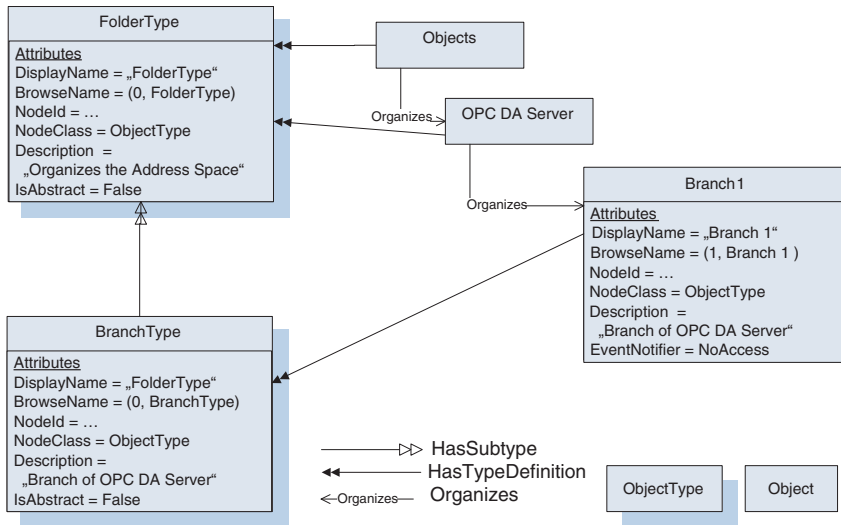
FolderType

Attributes
DisplayName = „FolderType“
BrowseName = (0, FolderType)
NodeId = …
NodeClass = ObjectType
Description = „Organizes the Address Space“
IsAbstract = False

Objects

Organizes

OPC DA Server

Organizes

Branch1

Attributes
DisplayName = „Branch 1“
BrowseName = (1, Branch 1 )
NodeId = …
NodeClass = ObjectType
Description = „Branch of OPC DA Server“
EventNotifier = NoAccess

BranchType

Attributes
DisplayName = „FolderType“
BrowseName = (0, BranchType)
NodeId = …
NodeClass = ObjectType
Description = „Branch of OPC DA Server“
IsAbstract = False

HasSubtype
HasTypeDefinition
Organizes
Organizes

ObjectType

Object